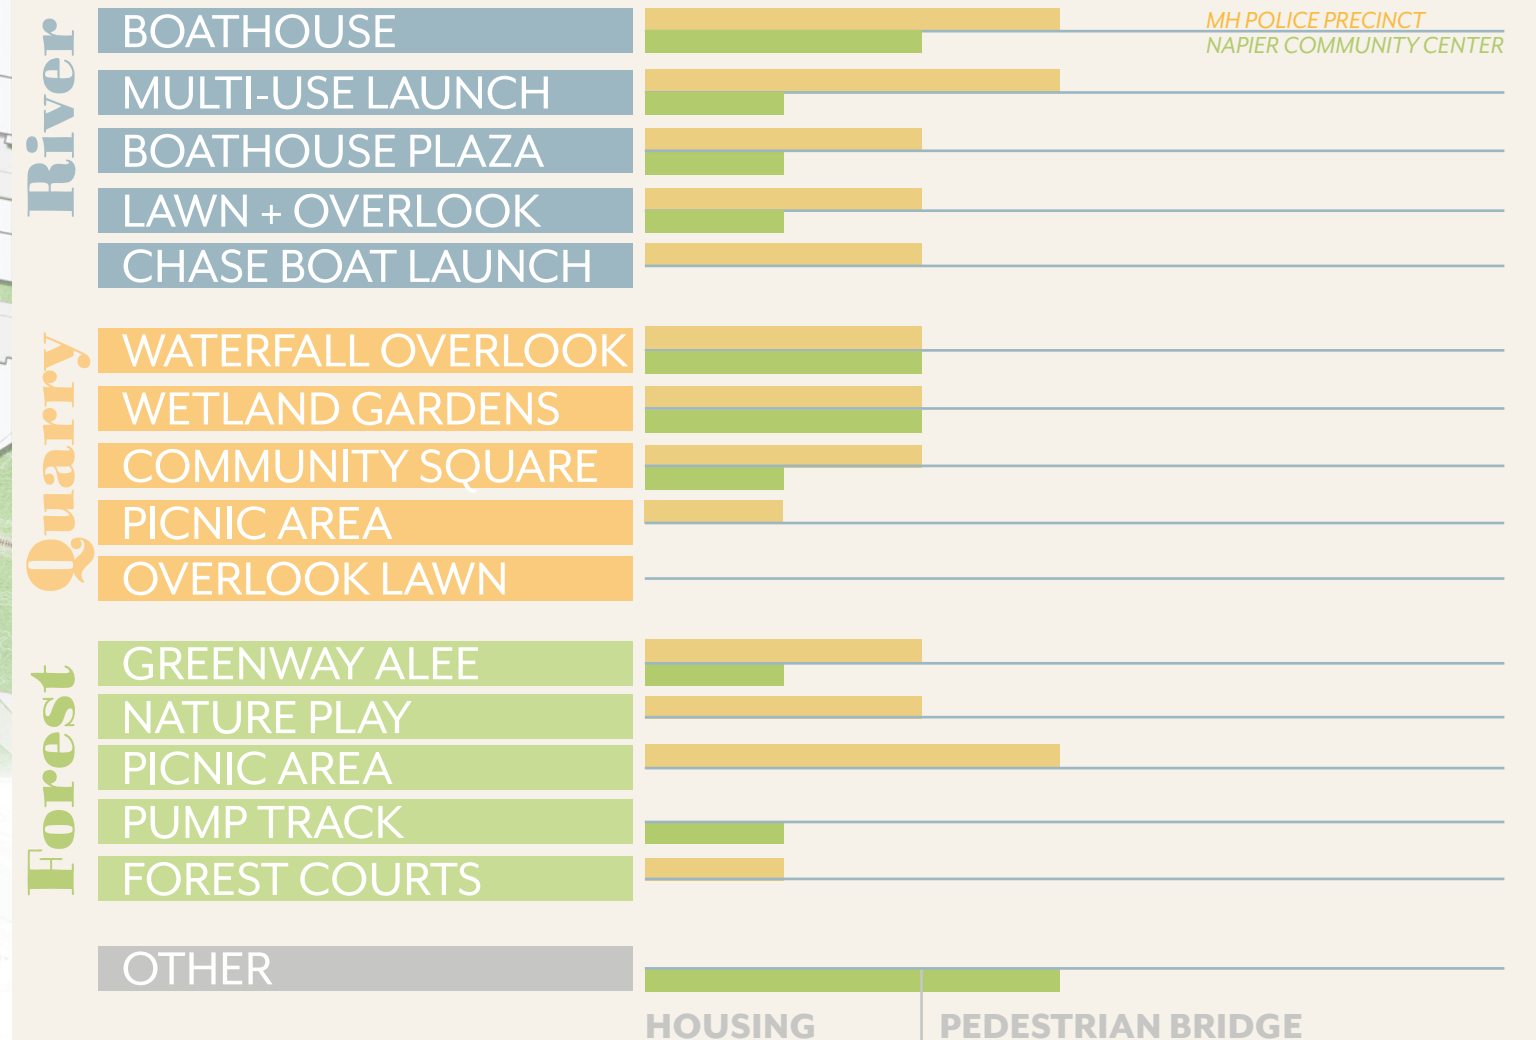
River

BOATHOUSE

MULTI-USE LAUNCH

BOATHOUSE PLAZA

LAWN + OVERLOOK

CHASE BOAT LAUNCH

MH POLICE PRECINCT
NAPIER COMMUNITY CENTER

Quarry

WATERFALL OVERLOOK

WETLAND GARDENS

COMMUNITY SQUARE

PICNIC AREA

OVERLOOK LAWN

Forest

GREENWAY ALEE

NATURE PLAY

PICNIC AREA

PUMP TRACK

FOREST COURTS

OTHER

HOUSING

PEDESTRIAN BRIDGE